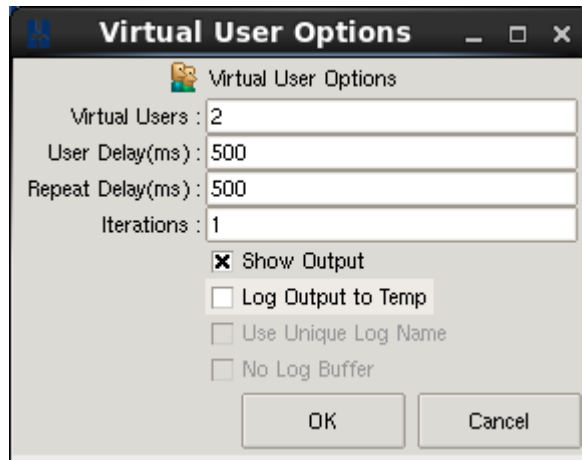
Virtual User Options

Virtual User Options

Virtual Users : 2

User Delay(ms) : 500

Repeat Delay(ms) : 500

Iterations : 1

Show Output

Log Output to Temp

Use Unique Log Name

No Log Buffer

OK

Cancel